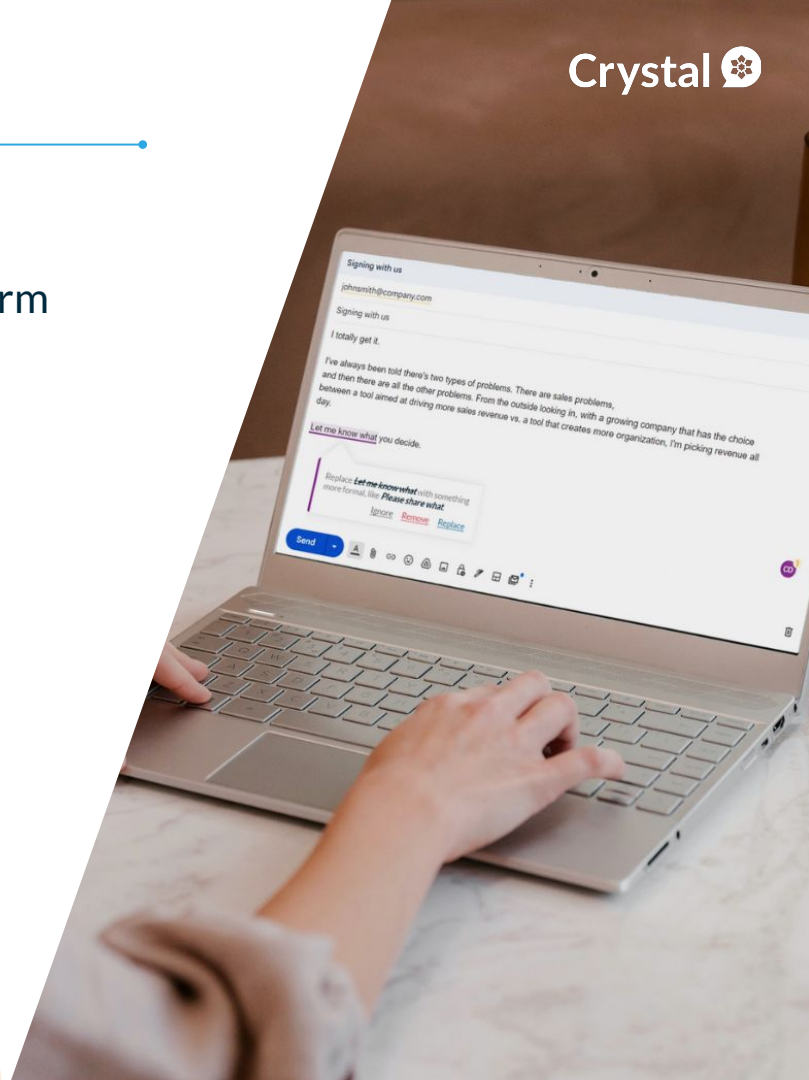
Crystal

rm

Signing with us

johnsmith@company.com

Signing with us

I totally get it.

I've always been told there's two types of problems. There are sales problems, and then there are all the other problems. From the outside looking in, with a growing company that has the choice between a tool aimed at driving more sales revenue vs. a tool that creates more organization, I'm picking revenue all day.

Let me know what you decide.

Replace Let me know what with something more formal, like Please share what

Ignore Remove Replace

Send

CD